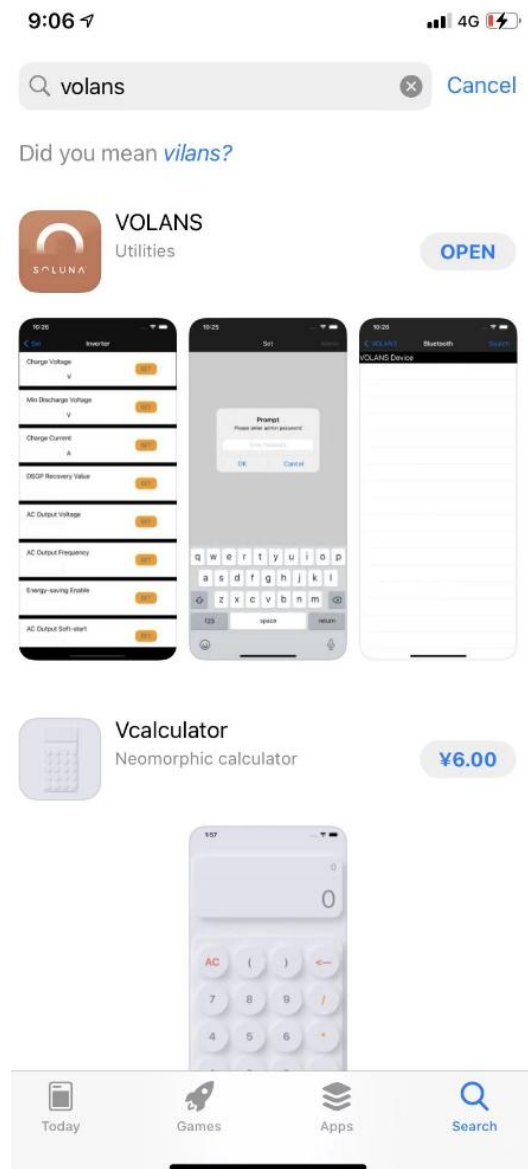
9:06

4G

volans

Cancel

Did you mean vilans?

SOLUNA

VOLANS
Utilities

OPEN

10:26
< Set
Inverter
Charge Voltage
V
SET
Min Discharge Voltage
V
SET
Charge Current
A
SET
DSOP Recovery Value
SET
AC Output Voltage
SET
AC Output Frequency
SET
Energy-saving Enable
SET
AC Output Soft-start
SET

10:25
Set
Prompt
Please enter admin password
Enter Password
OK
Cancel
q w e r t y u i o p
a s d f g h j k l
z x c v b n m
123
space
return

10:26
< VOLANS
Bluetooth
Search
VOLANS Device

Vcalculator
Neomorphic calculator

¥6.00

1:57
0
0
AC ( ) ←
7 8 9 /
4 5 6 *

Today
Games
Apps
Search